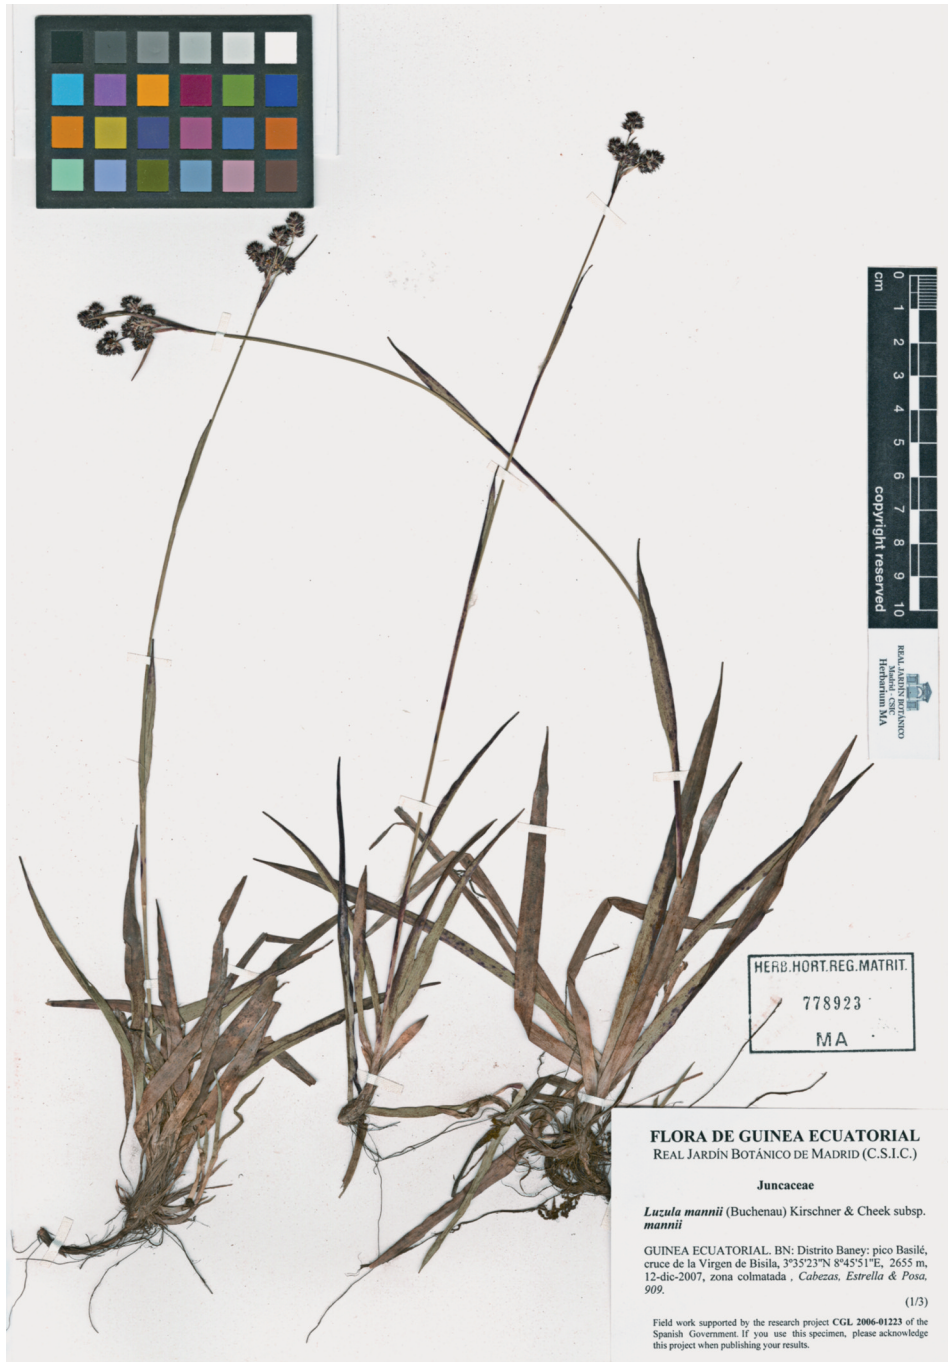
cm 0 1 2 3 4 5 6 7 8 9 10
copyright reserved

REAL JARDÍN BOTÁNICO
Madrid - CSIC
Herbarium MA

HERB.HORT.REG.MATRIT.
778923
MA

FLORA DE GUINEA ECUATORIAL
REAL JARDÍN BOTÁNICO DE MADRID (C.S.I.C.)

Juncaceae

*Luzula mannii* (Buchenau) Kirschner & Cheek subsp. *mannii*

GUINEA ECUATORIAL. BN: Distrito Baney: pico Basilé, cruce de la Virgen de Bisila, 3°35'23"N 8°45'51"E, 2655 m, 12-dic-2007, zona colmatada , *Cabezas, Estrella & Posa, 909.*

(1/3)

Field work supported by the research project **CGL 2006-01223** of the Spanish Government. If you use this specimen, please acknowledge this project when publishing your results.